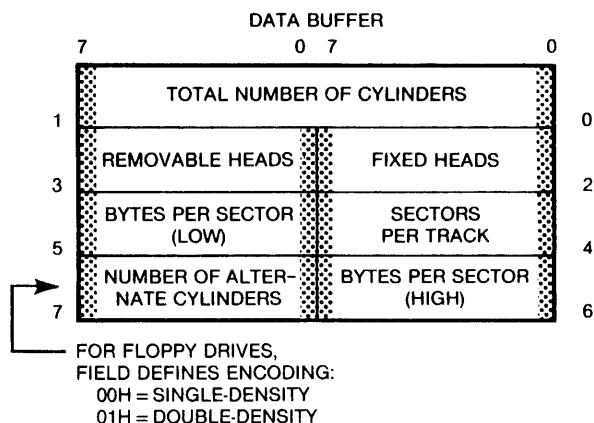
DATA BUFFER

7 0 7 0

TOTAL NUMBER OF CYLINDERS

1 0

REMOVABLE HEADS

FIXED HEADS

3 2

BYTES PER SECTOR (LOW)

SECTORS PER TRACK

5 4

NUMBER OF ALTERNATE CYLINDERS

BYTES PER SECTOR (HIGH)

7 6

FOR FLOPPY DRIVES, FIELD DEFINES ENCODING:
00H = SINGLE-DENSITY
01H = DOUBLE-DENSITY